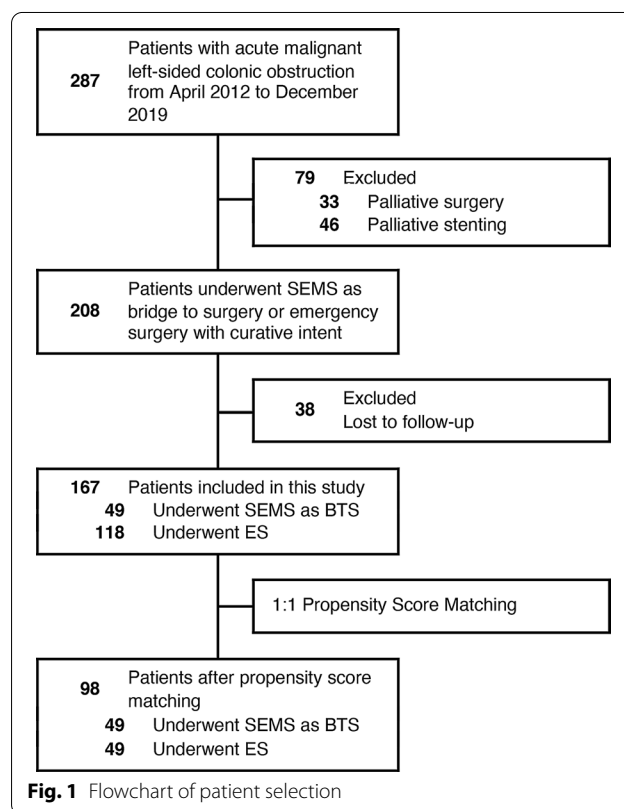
287 Patients with acute malignant left-sided colonic obstruction from April 2012 to December 2019

79 Excluded
33 Palliative surgery
46 Palliative stenting

208 Patients underwent SEMS as bridge to surgery or emergency surgery with curative intent

38 Excluded
Lost to follow-up

167 Patients included in this study
49 Underwent SEMS as BTS
118 Underwent ES

1:1 Propensity Score Matching

98 Patients after propensity score matching
49 Underwent SEMS as BTS
49 Underwent ES

**Fig. 1** Flowchart of patient selection